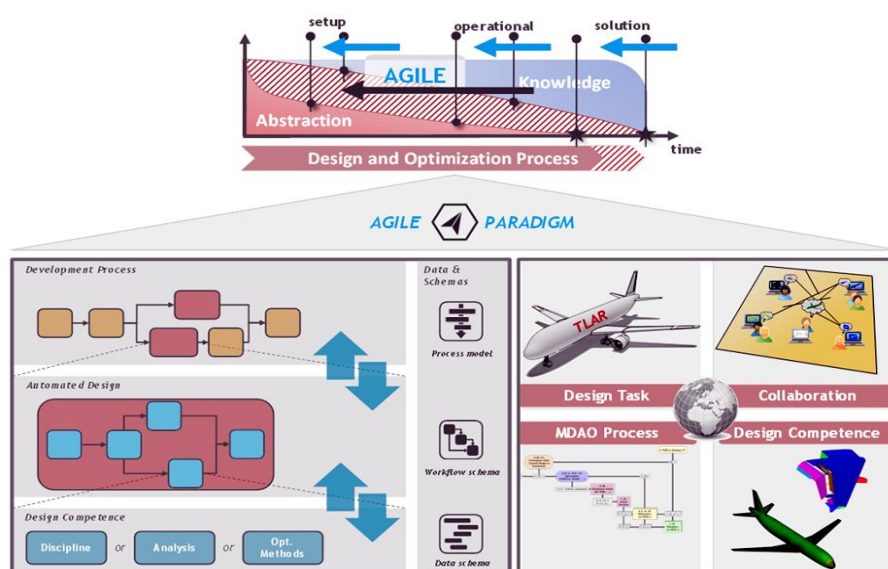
setup
operational
solution
AGILE
Knowledge
Abstraction
time
Design and Optimization Process

AGILE PARADIGM

Development Process

Automated Design

Design Competence

Discipline or Analysis or Opt. Methods

Data & Schemas

Process model

Workflow schema

Data schema

TLAR

Design Task

Collaboration

MDAO Process

Design Competence